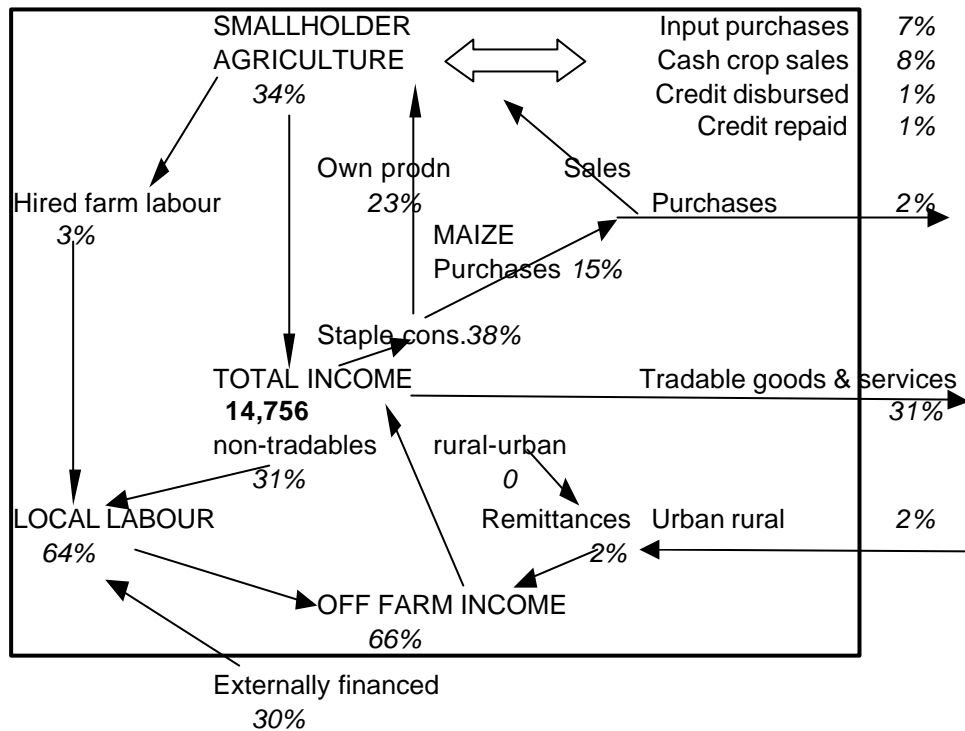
SMALLHOLDER AGRICULTURE
34%

Input purchases 7%
Cash crop sales 8%
Credit disbursed 1%
Credit repaid 1%

Own prodn
23%

Sales

Hired farm labour
3%

Purchases 2%

MAIZE
Purchases 15%

Staple cons. 38%

TOTAL INCOME
**14,756**

Tradable goods & services
31%

non-tradables
31%

rural-urban
0

LOCAL LABOUR
64%

Remittances
2%

Urban rural 2%

OFF FARM INCOME
66%

Externally financed
30%